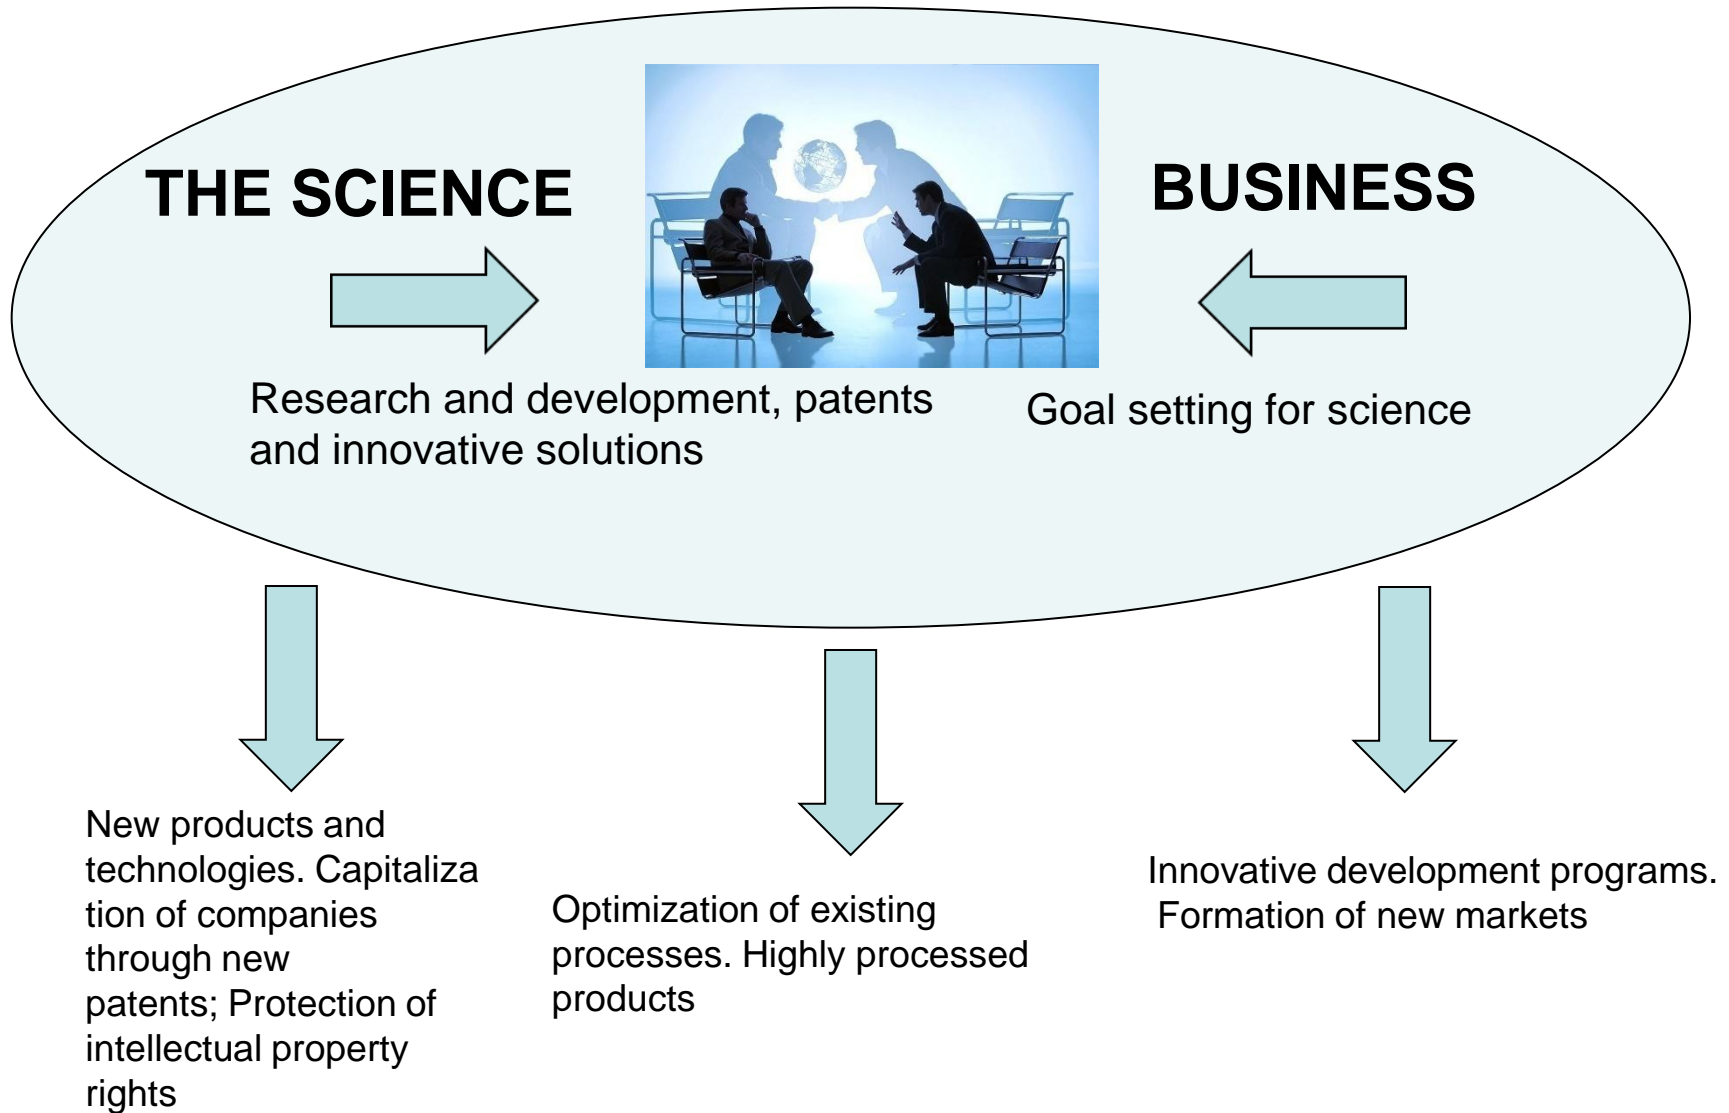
THE SCIENCE

BUSINESS

Research and development, patents and innovative solutions

Goal setting for science

New products and technologies. Capitaliza tion of companies through new patents; Protection of intellectual property rights

Optimization of existing processes. Highly processed products

Innovative development programs. Formation of new markets